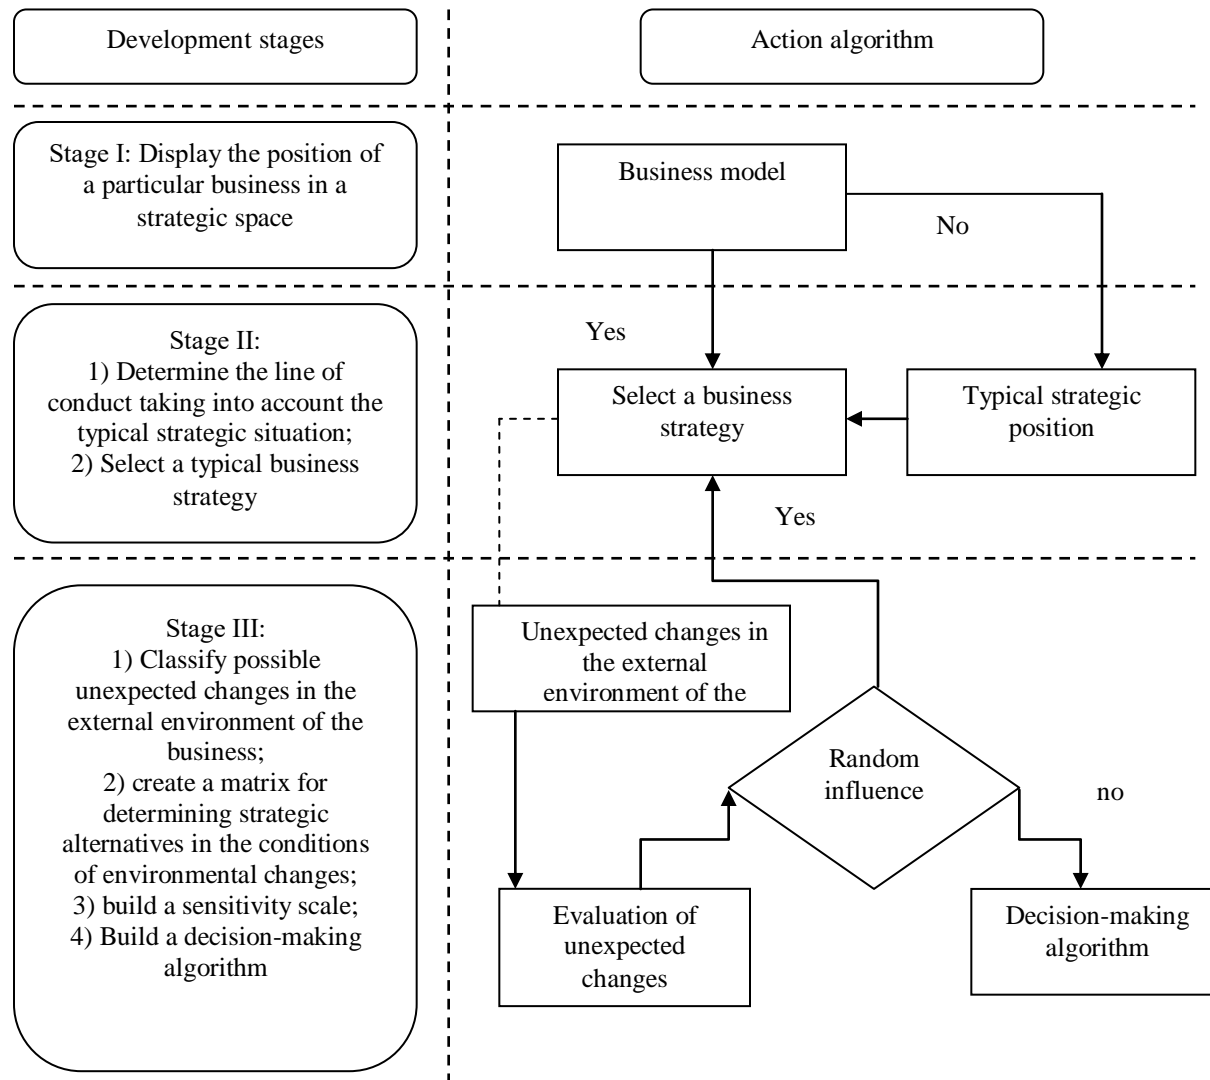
Development stages

Action algorithm

Stage I: Display the position of a particular business in a strategic space

Business model

No

Stage II:
1) Determine the line of conduct taking into account the typical strategic situation;
2) Select a typical business strategy

Yes

Select a business strategy

Typical strategic position

Yes

Stage III:
1) Classify possible unexpected changes in the external environment of the business;
2) create a matrix for determining strategic alternatives in the conditions of environmental changes;
3) build a sensitivity scale;
4) Build a decision-making algorithm

Unexpected changes in the external environment of the

Random influence

no

Evaluation of unexpected changes

Decision-making algorithm